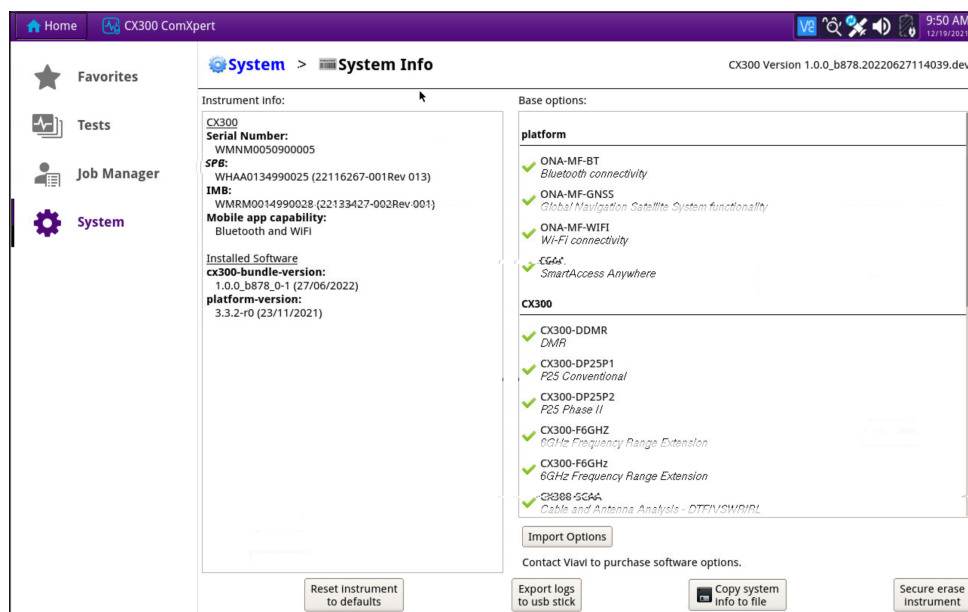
Home CX300 ComXpert

9:50 AM 12/19/2021

Favorites

Tests

Job Manager

System

System > System Info

CX300 Version 1.0.0_b878.20220627114039.dev

Instrument info:

CX300
Serial Number:
WMNM0050900005
SPB:
WHAA0134990025 (22116267-001Rev 013)
IMB:
WMRM0014990028 (22133427-002Rev 001)
Mobile app capability:
Bluetooth and WiFi

Installed Software
cx300-bundle-version:
1.0.0_b878_0-1 (27/06/2022)
platform-version:
3.3.2-r0 (23/11/2021)

Base options:

platform

ONA-MF-BT
Bluetooth connectivity

ONA-MF-GNSS
Global Navigation Satellite System functionality

ONA-MF-WIFI
Wi-Fi connectivity

SAA
SmartAccess Anywhere

CX300

CX300-DDMR
DMR

CX300-DP25P1
P25 Conventional

CX300-DP25P2
P25 Phase II

CX300-F6GHZ
6GHz Frequency Range Extension

CX300-F6GHz
6GHz Frequency Range Extension

CX300-SCAA
Cable and Antenna Analysis - DTF/VSWR/RL

Import Options

Contact Viavi to purchase software options.

Reset instrument to defaults

Export logs to usb stick

Copy system info to file

Secure erase instrument